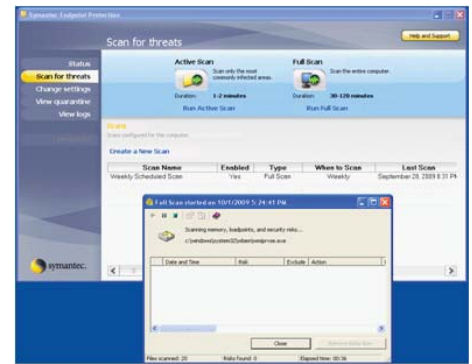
Symantec Endpoint Protection

Scan for threats

Help and Support

Status
Scan for threats
Change settings
View quarantine
View logs

Active Scan
Scan only the most commonly infected areas.
Duration: 1-2 minutes
Run Active Scan

Full Scan
Scan the entire computer.
Duration: 30-120 minutes
Run Full Scan

Scans
Scans configured for this computer.

Create a New Scan

| Scan Name | Enabled | Type | When to Scan | Last Scan |
|---|---|---|---|---|
| Weekly Scheduled Scan | Yes | Full Scan | Weekly | September 28, 2009 8:31 PM |

symantec.

Full Scan started on 10/1/2009 5:24:41 PM

Scanning memory, loadpoints, and security risks...
c:\windows\system32\wbem\wmiprvse.exe

| Date and Time | Risk | Exclude | Action |
|---|---|---|---|

Close
Remove Risks Now

Files scanned: 20
Risks found: 0
Elapsed time: 00:36